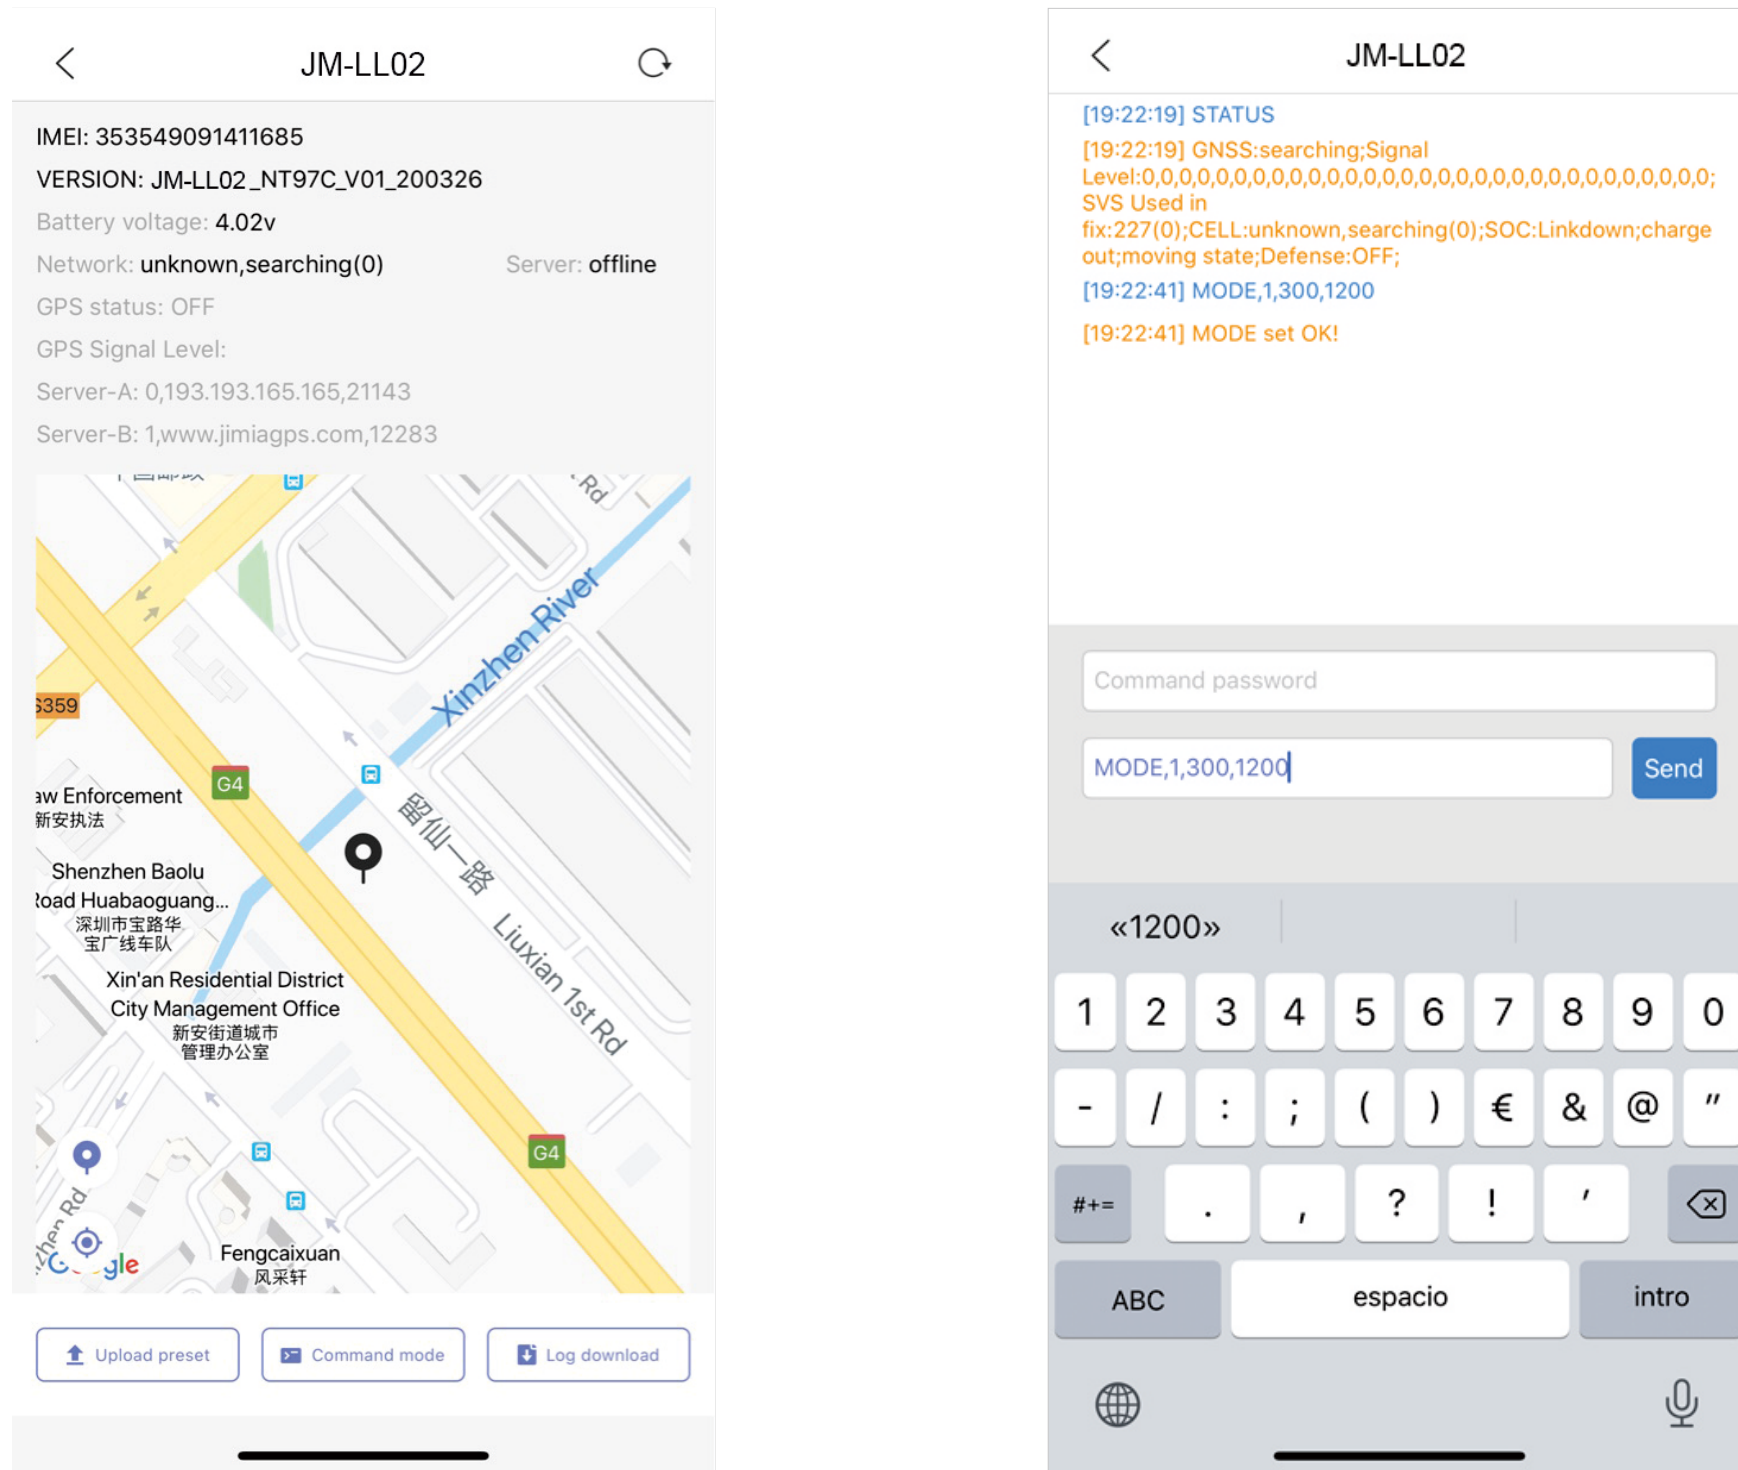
JM-LL02

IMEI: 353549091411685
VERSION: JM-LL02_NT97C_V01_200326
Battery voltage: 4.02v
Network: unknown,searching(0) Server: offline
GPS status: OFF
GPS Signal Level:
Server-A: 0,193.193.165.165,21143
Server-B: 1,www.jimiagps.com,12283

Rd
Xinzhen River
S359
G4
aw Enforcement
新安执法
留仙一路
Shenzhen Baolu Road Huabaoguang...
深圳市宝路华宝广线车队
Liuxian 1st Rd
Xin'an Residential District City Management Office
新安街道城市管理办公室
G4
Rd
Google
Fengcaixuan
风采轩

Upload preset
Command mode
Log download

JM-LL02

[19:22:19] STATUS
[19:22:19] GNSS:searching;Signal Level:0,0,0,0,0,0,0,0,0,0,0,0,0,0,0,0,0,0,0,0,0,0,0,0,0,0,0,0,0,0,0,0; SVS Used in fix:227(0);CELL:unknown,searching(0);SOC:Linkdown;charge out;moving state;Defense:OFF;
[19:22:41] MODE,1,300,1200
[19:22:41] MODE set OK!

Command password
MODE,1,300,1200
Send

«1200»
1 2 3 4 5 6 7 8 9 0
- / : ; ( ) € & @ "
#+= . , ? ! '
ABC espacio intro